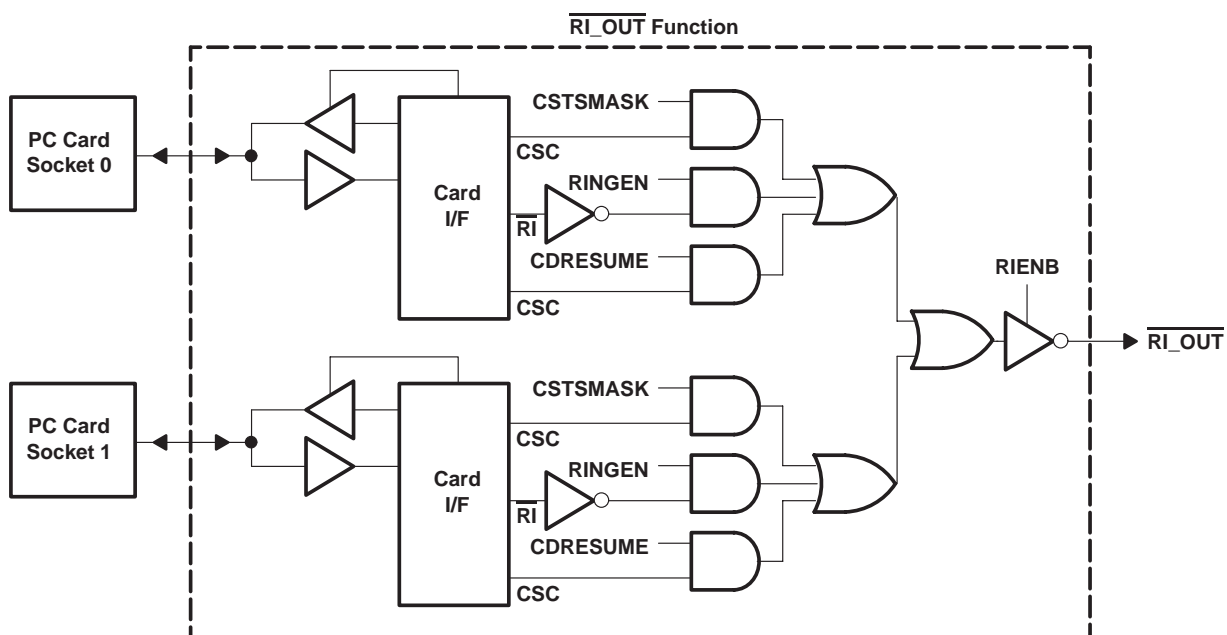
$\overline{\text{RI\_OUT}}$ Function

PC Card Socket 0

Card I/F

CSTSMASK

CSC

RINGEN

$\overline{\text{RI}}$

CDRESUME

CSC

RIENB

$\overline{\text{RI\_OUT}}$

PC Card Socket 1

Card I/F

CSTSMASK

CSC

RINGEN

$\overline{\text{RI}}$

CDRESUME

CSC